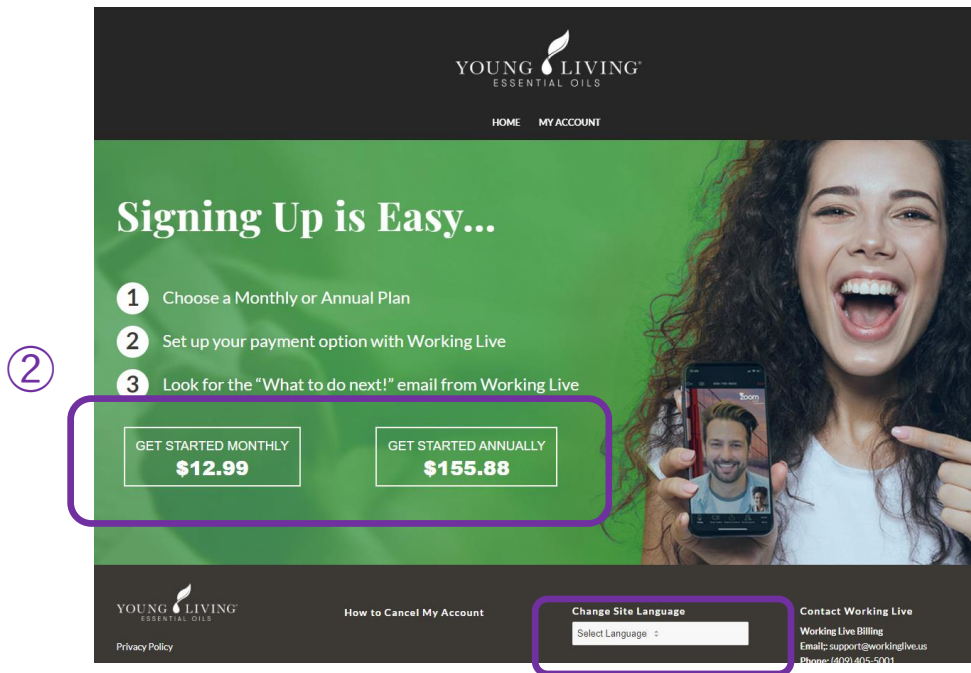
YOUNG LIVING®
ESSENTIAL OILS

HOME MY ACCOUNT

Signing Up is Easy...

1 Choose a Monthly or Annual Plan

2 Set up your payment option with Working Live

3 Look for the "What to do next!" email from Working Live

②

GET STARTED MONTHLY
$12.99

GET STARTED ANNUALLY
$155.88

zoom

YOUNG LIVING®
ESSENTIAL OILS

Privacy Policy

How to Cancel My Account

Change Site Language

Select Language

Contact Working Live

Working Live Billing

Email: support@workinglive.us

Phone: (409) 405-5001